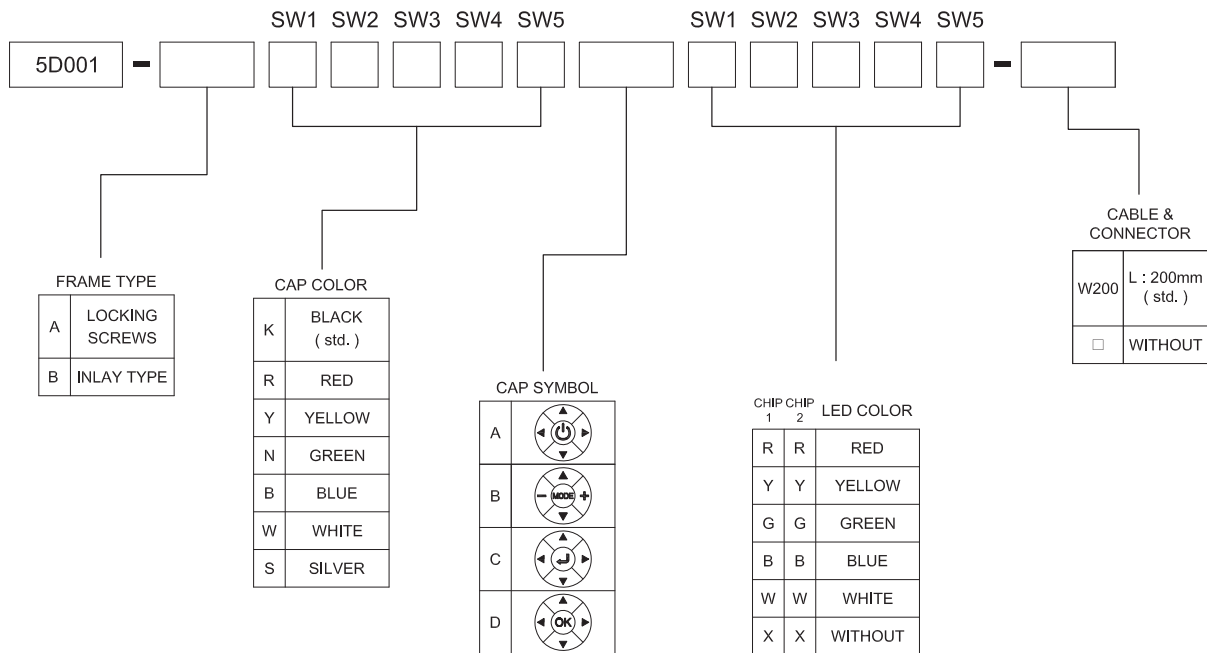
SW1 SW2 SW3 SW4 SW5 SW1 SW2 SW3 SW4 SW5

5D001 –

FRAME TYPE

| A | LOCKING SCREWS |
|---|---|
| B | INLAY TYPE |

CAP COLOR

| K | BLACK ( std. ) |
|---|---|
| R | RED |
| Y | YELLOW |
| N | GREEN |
| B | BLUE |
| W | WHITE |
| S | SILVER |

CAP SYMBOL

| A | |
|---|---|
| B | MODE |
| C | |
| D | OK |

| CHIP 1 | CHIP 2 | LED COLOR |
|---|---|---|
| R | R | RED |
| Y | Y | YELLOW |
| G | G | GREEN |
| B | B | BLUE |
| W | W | WHITE |
| X | X | WITHOUT |

CABLE & CONNECTOR

| W200 | L : 200mm ( std. ) |
|---|---|
| □ | WITHOUT |